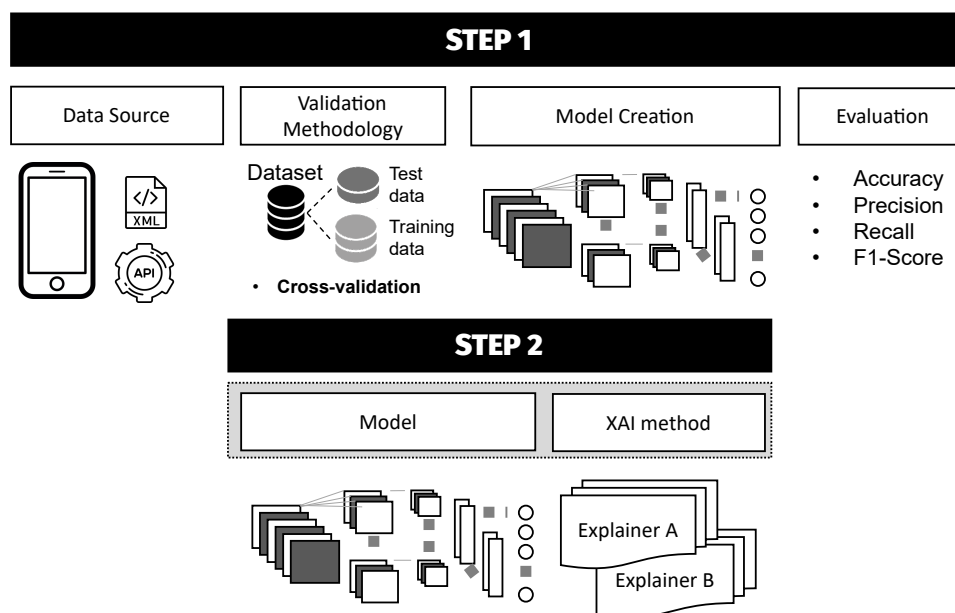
STEP 1

Data Source

Validation Methodology

Model Creation

Evaluation

XML

API

Dataset

Test data

Training data

• Cross-validation

• Accuracy
• Precision
• Recall
• F1-Score

STEP 2

Model

XAI method

Explainer A

Explainer B